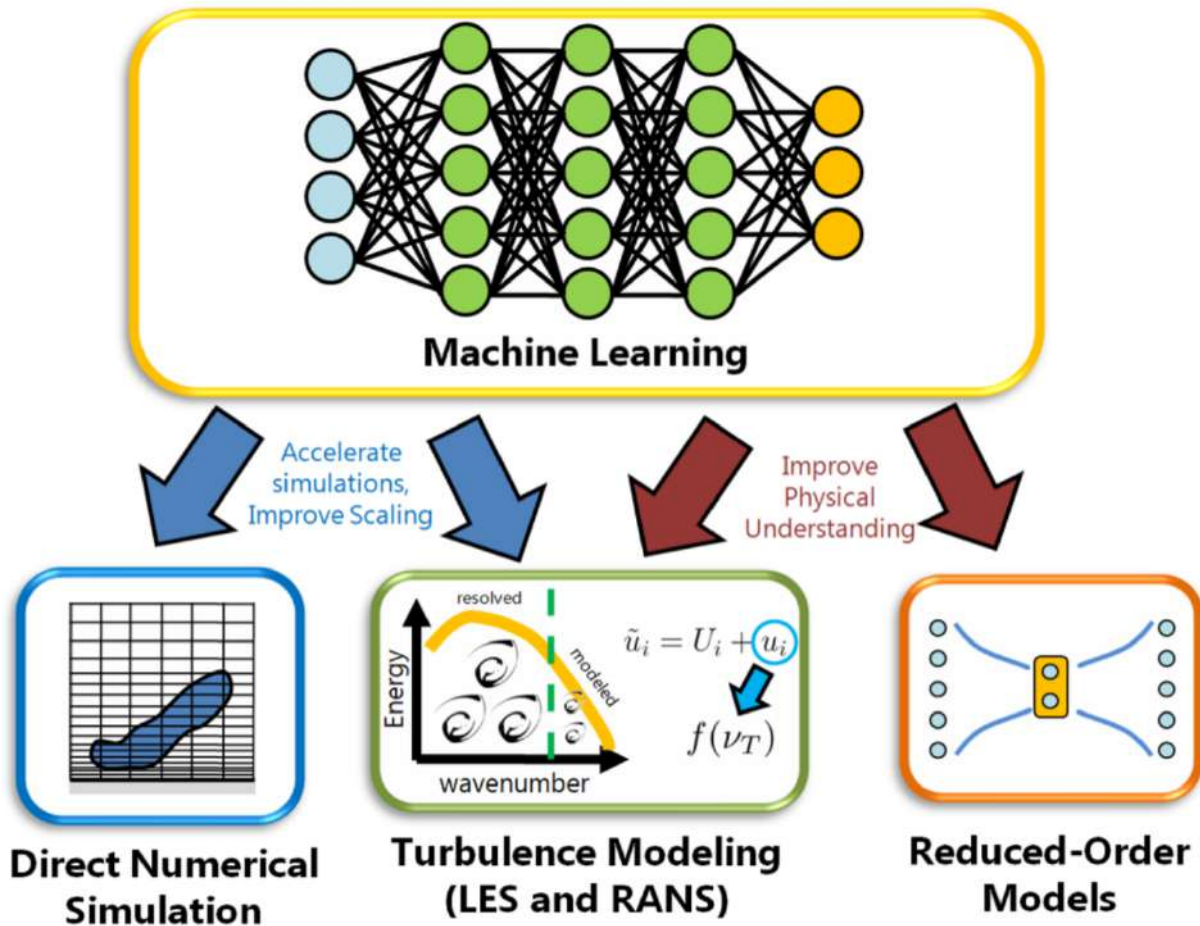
Machine Learning

Accelerate simulations, Improve Scaling

Improve Physical Understanding

resolved

modeled

Energy

wavenumber

$\tilde{u}_i = U_i + u_i$

$f(\nu_T)$

Direct Numerical Simulation

Turbulence Modeling (LES and RANS)

Reduced-Order Models